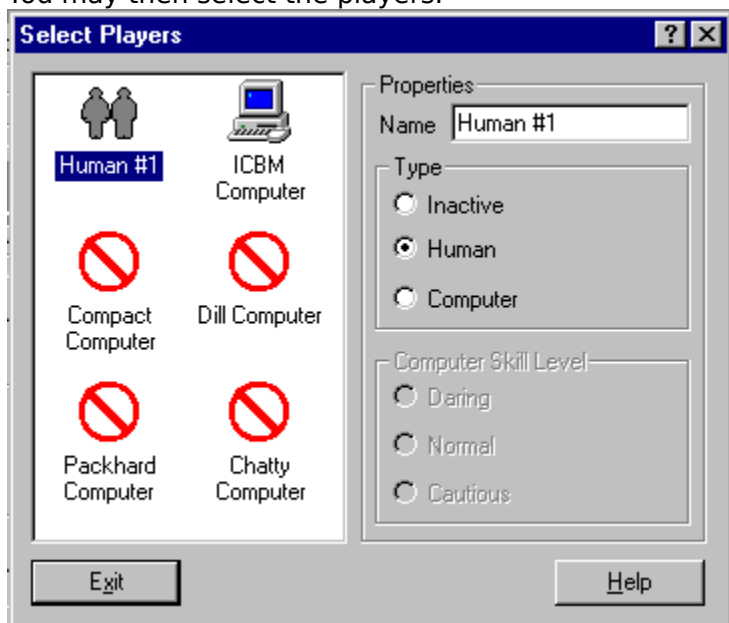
You may then select the players.

Select Players

Human #1

ICBM Computer

Compact Computer

Dill Computer

Packhard Computer

Chatty Computer

Properties

Name Human #1

Type

Inactive

Human

Computer

Computer Skill Level

Daring

Normal

Cautious

Exit

Help